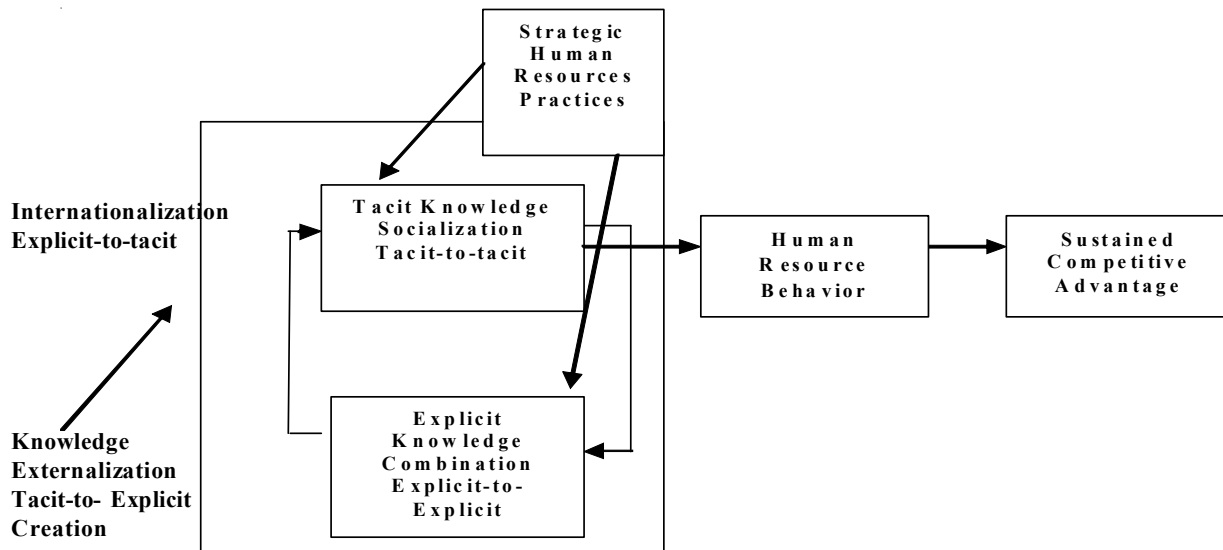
Strategic Human Resources Practices

Internationalization Explicit-to-tacit

Tacit Knowledge Socialization Tacit-to-tacit

Human Resource Behavior

Sustained Competitive Advantage

Knowledge Externalization Tacit-to- Explicit Creation

Explicit Knowledge Combination Explicit-to-Explicit